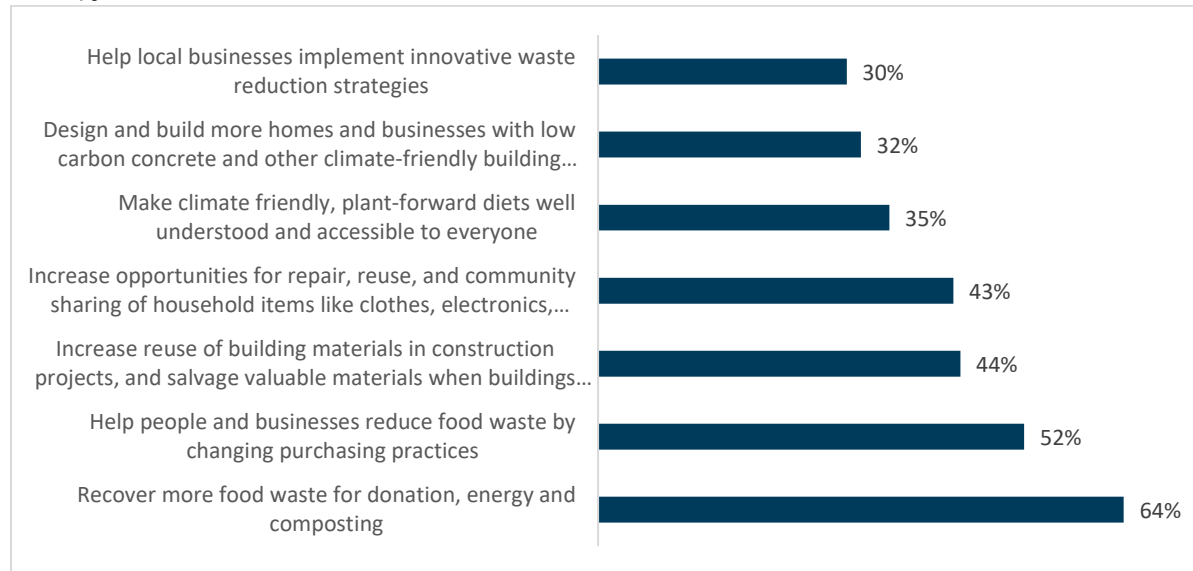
Help local businesses implement innovative waste reduction strategies 30%

Design and build more homes and businesses with low carbon concrete and other climate-friendly building… 32%

Make climate friendly, plant-forward diets well understood and accessible to everyone 35%

Increase opportunities for repair, reuse, and community sharing of household items like clothes, electronics,… 43%

Increase reuse of building materials in construction projects, and salvage valuable materials when buildings… 44%

Help people and businesses reduce food waste by changing purchasing practices 52%

Recover more food waste for donation, energy and composting 64%